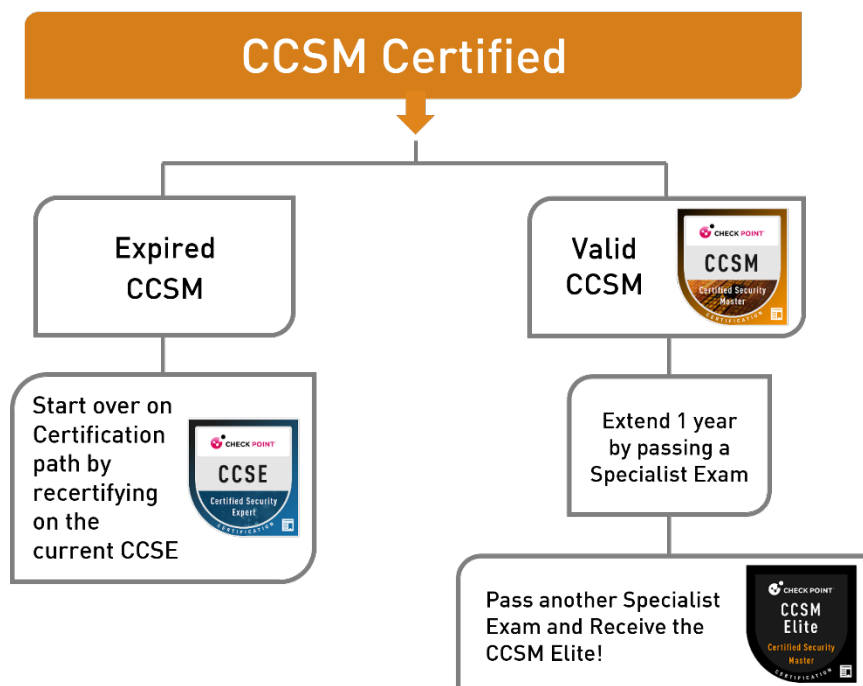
CCSM Certified

Expired CCSM

Start over on Certification path by recertifying on the current CCSE

CHECK POINT
CCSE
Certified Security Expert
CERTIFICATION

Valid CCSM

CHECK POINT
CCSM
Certified Security Master
CERTIFICATION

Extend 1 year by passing a Specialist Exam

Pass another Specialist Exam and Receive the CCSM Elite!

CHECK POINT
CCSM Elite
Certified Security Master
CERTIFICATION